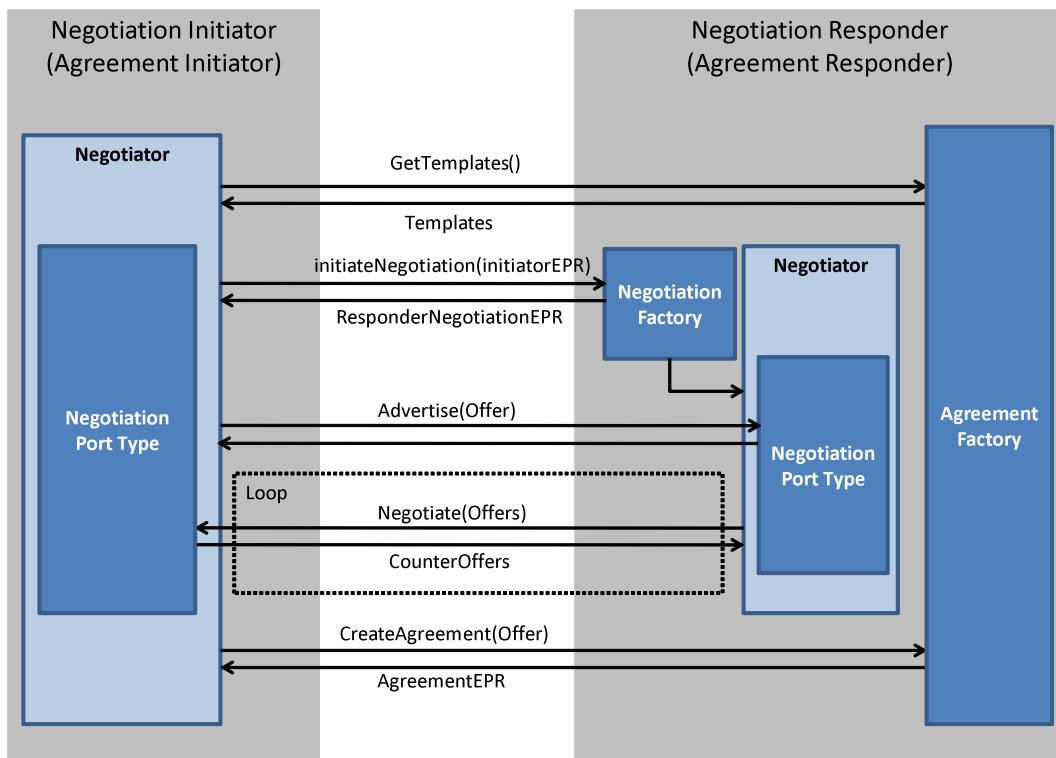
Negotiation Initiator
(Agreement Initiator)

Negotiation Responder
(Agreement Responder)

Negotiator

GetTemplates()

Templates

initiateNegotiation(initiatorEPR)

ResponderNegotiationEPR

Negotiation Factory

Negotiator

Negotiation Port Type

Advertise(Offer)

Agreement Factory

Negotiation Port Type

Loop

Negotiate(Offers)

CounterOffers

CreateAgreement(Offer)

AgreementEPR